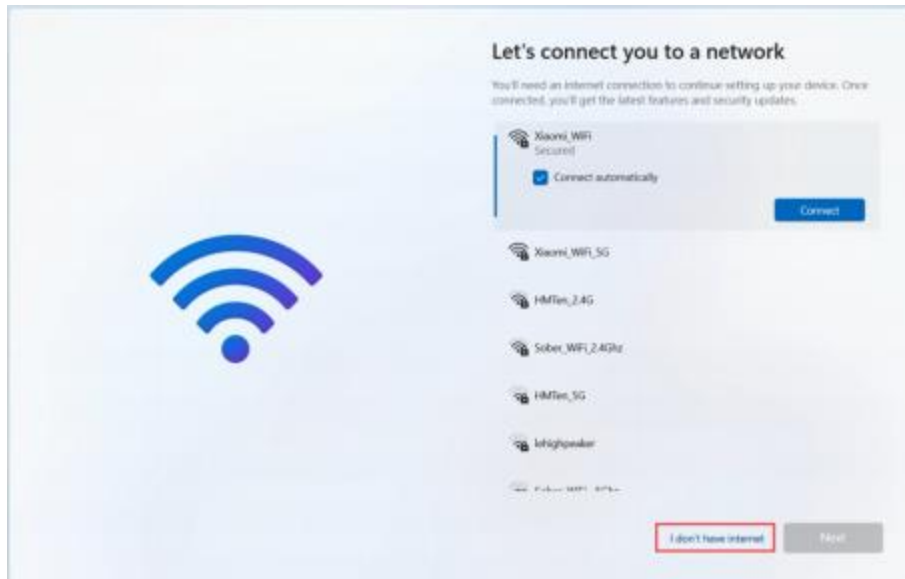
Let's connect you to a network

You'll need an internet connection to continue setting up your device. Once connected, you'll get the latest features and security updates.

Xiaomi_WiFi
Secured

Connect automatically

Connect

Xiaomi_WiFi_5G

HMTen_2.4G

Sober_WiFi_2.4Ghz

HMTen_5G

lehighpeaker

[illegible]

I don't have internet

Next